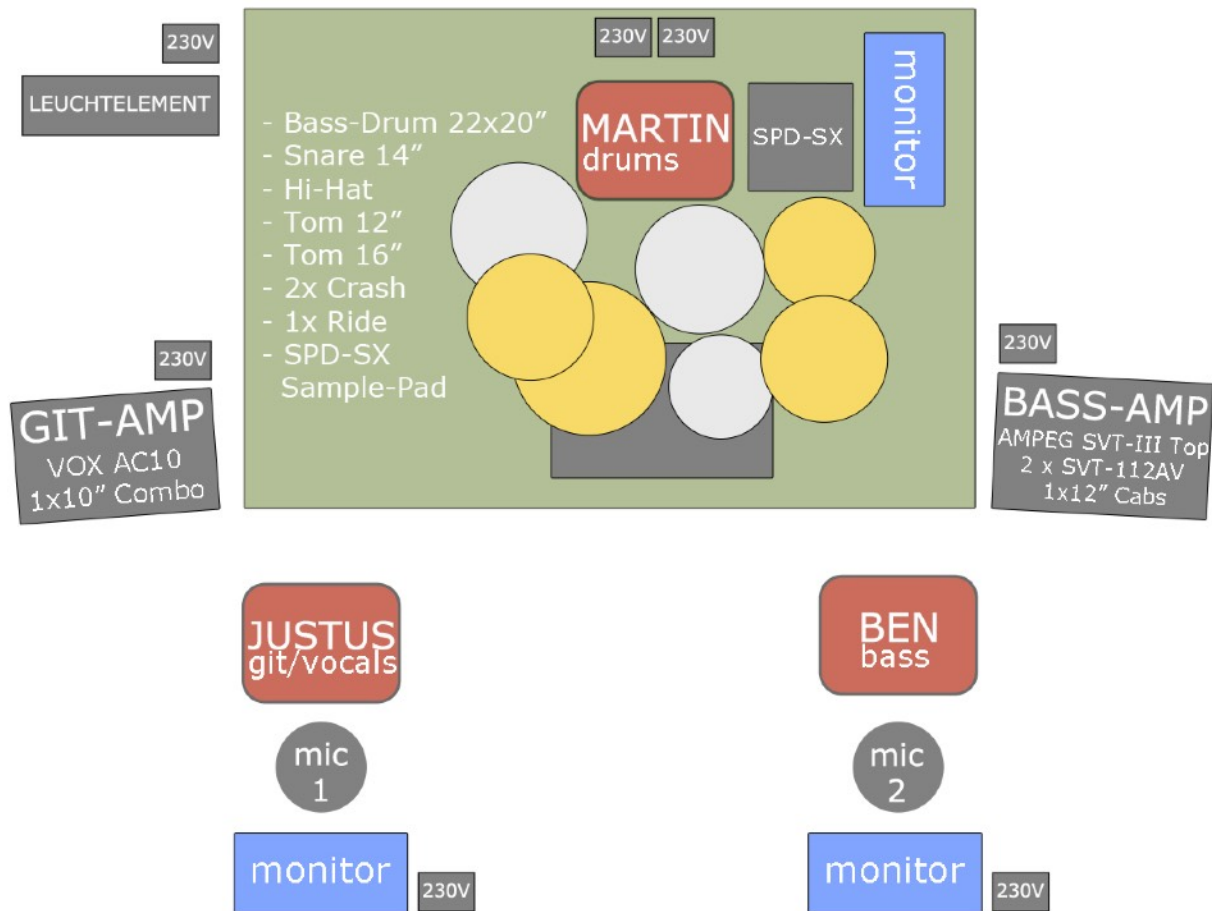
230V

LEUCHTELEMENT

230V 230V

MARTIN drums

SPD-SX

monitor

- Bass-Drum 22x20"
- Snare 14"
- Hi-Hat
- Tom 12"
- Tom 16"
- 2x Crash
- 1x Ride
- SPD-SX Sample-Pad

230V

GIT-AMP
VOX AC10
1x10" Combo

230V

BASS-AMP
AMPEG SVT-III Top
2 x SVT-112AV
1x12" Cabs

JUSTUS
git/vocals

BEN
bass

mic
1

mic
2

monitor

230V

monitor

230V